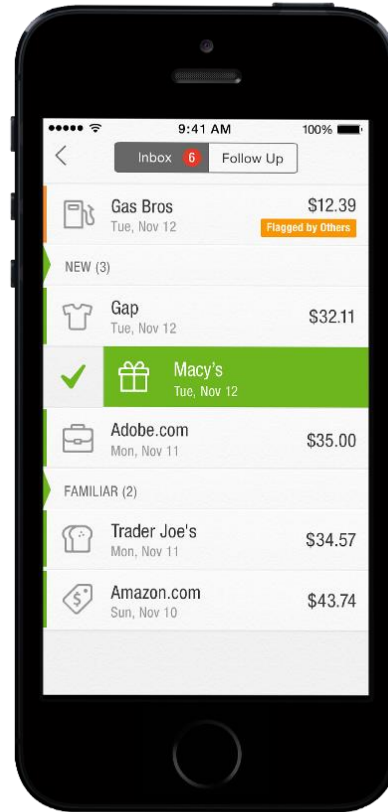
9:41 AM 100%

<

Inbox 6 Follow Up

Gas Bros
Tue, Nov 12
$12.39
Flagged by Others

NEW (3)

Gap
Tue, Nov 12
$32.11

Macy's
Tue, Nov 12

Adobe.com
Mon, Nov 11
$35.00

FAMILIAR (2)

Trader Joe's
Mon, Nov 11
$34.57

Amazon.com
Sun, Nov 10
$43.74